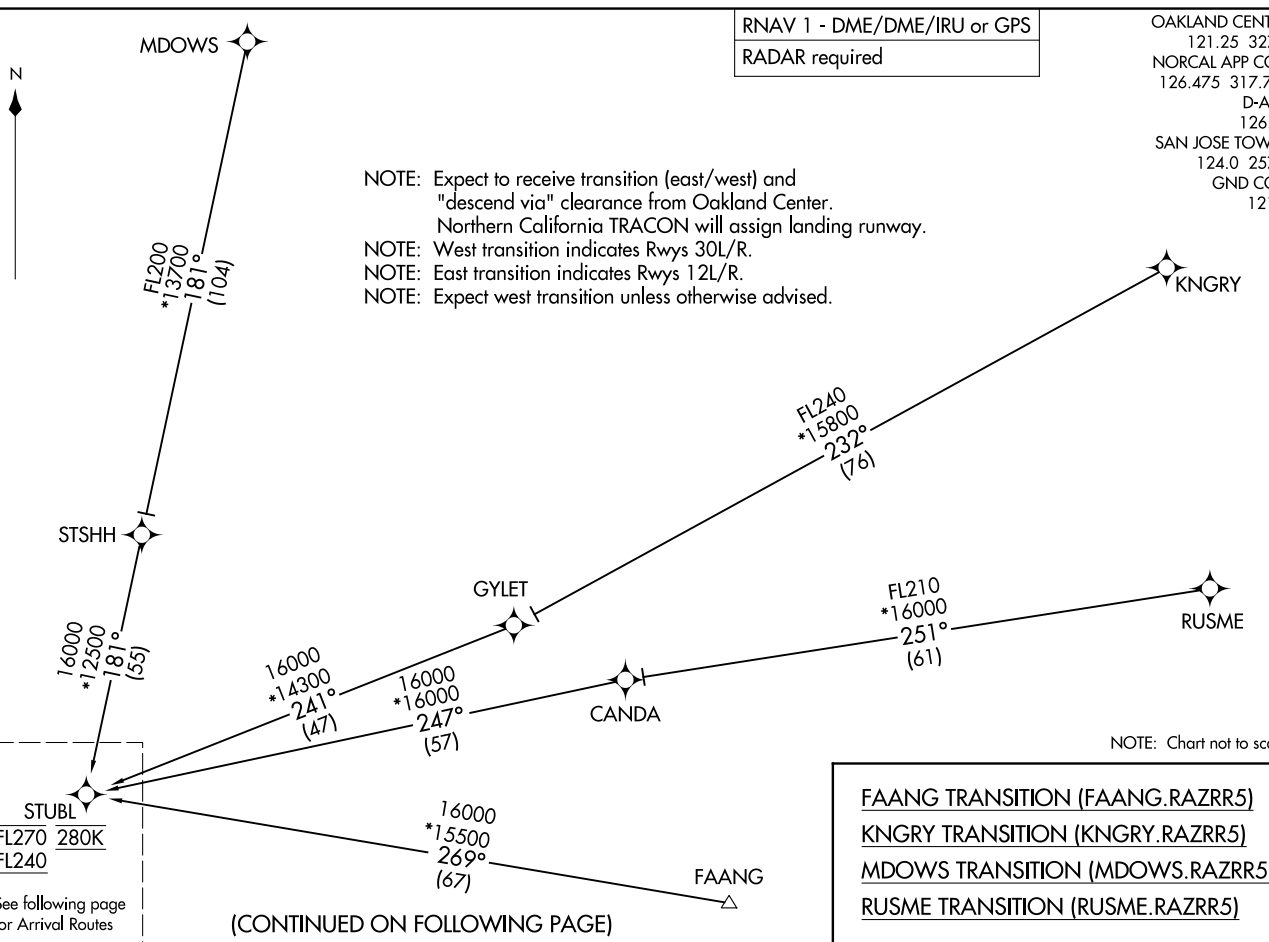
RNAV 1 - DME/DME/IRU or GPS
RADAR required

OAKLAND CENT
121.25 32
NORCAL APP CO
126.475 317.7
D-A
126
SAN JOSE TOW
124.0 25
GND CO
12

N

MDOWS

NOTE: Expect to receive transition (east/west) and "descend via" clearance from Oakland Center. Northern California TRACON will assign landing runway.
NOTE: West transition indicates Rwys 30L/R.
NOTE: East transition indicates Rwys 12L/R.
NOTE: Expect west transition unless otherwise advised.

FL200
*13700
181°
(104)

KNGRY

FL240
*15800
232°
(76)

STSHH

GYLET

FL210
*16000
251°
(61)

RUSME

16000
*12500
181°
(55)

16000
*14300
241°
(47)

16000
*16000
247°
(57)

CANDA

NOTE: Chart not to sc

STUBL
FL270 280K
FL240

16000
*15500
269°
(67)

FAANG

See following page
or Arrival Routes

(CONTINUED ON FOLLOWING PAGE)

FAANG TRANSITION (FAANG.RAZRR5)
KNGRY TRANSITION (KNGRY.RAZRR5)
MDOWS TRANSITION (MDOWS.RAZRR5
RUSME TRANSITION (RUSME.RAZRR5)